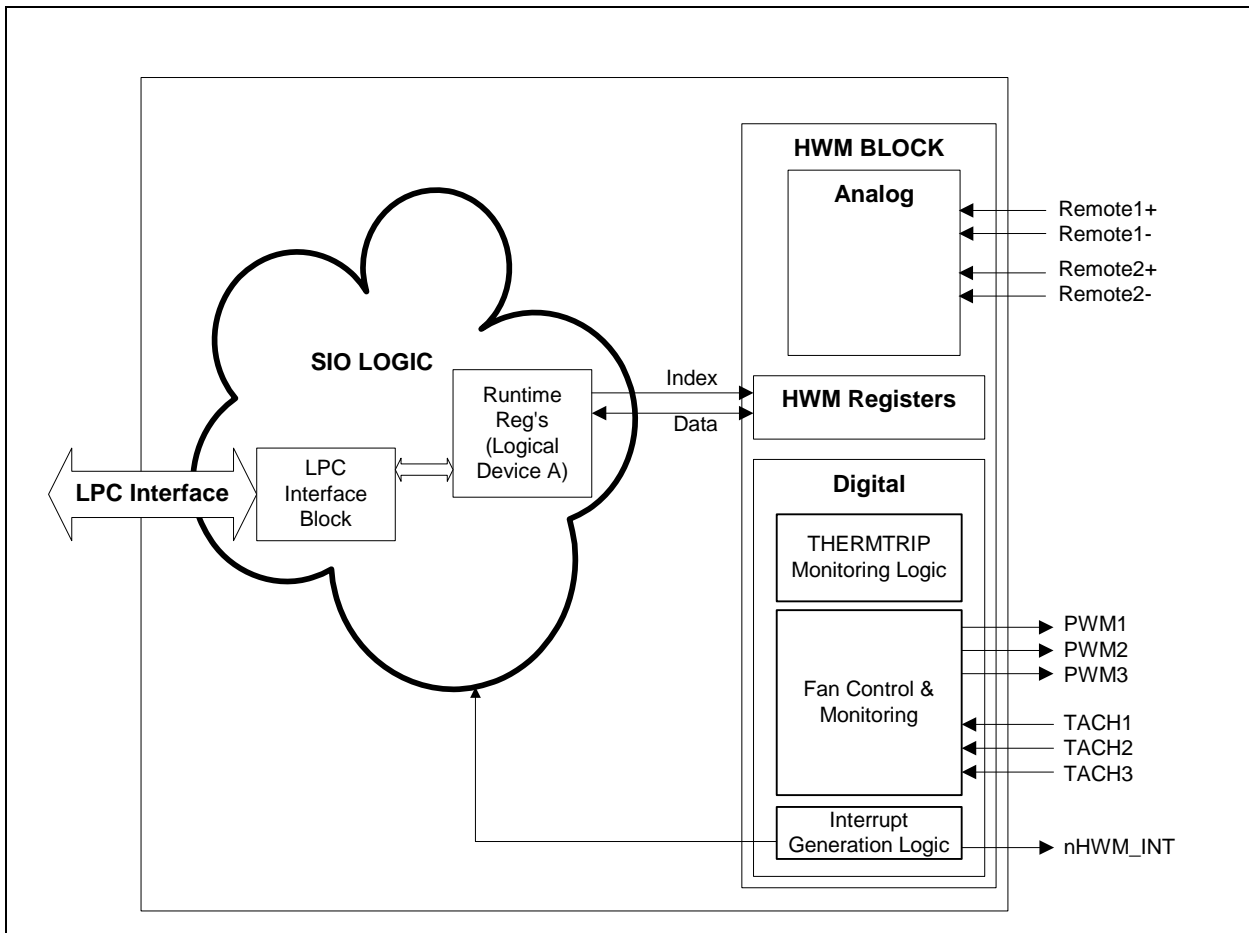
HWM BLOCK

Analog

Remote1+
Remote1-
Remote2+
Remote2-

SIO LOGIC

Runtime Reg's (Logical Device A)

Index
Data

HWM Registers

LPC Interface

LPC Interface Block

Digital

THERMTRIP Monitoring Logic

PWM1
PWM2
PWM3

Fan Control & Monitoring

TACH1
TACH2
TACH3

Interrupt Generation Logic

nHWM_INT